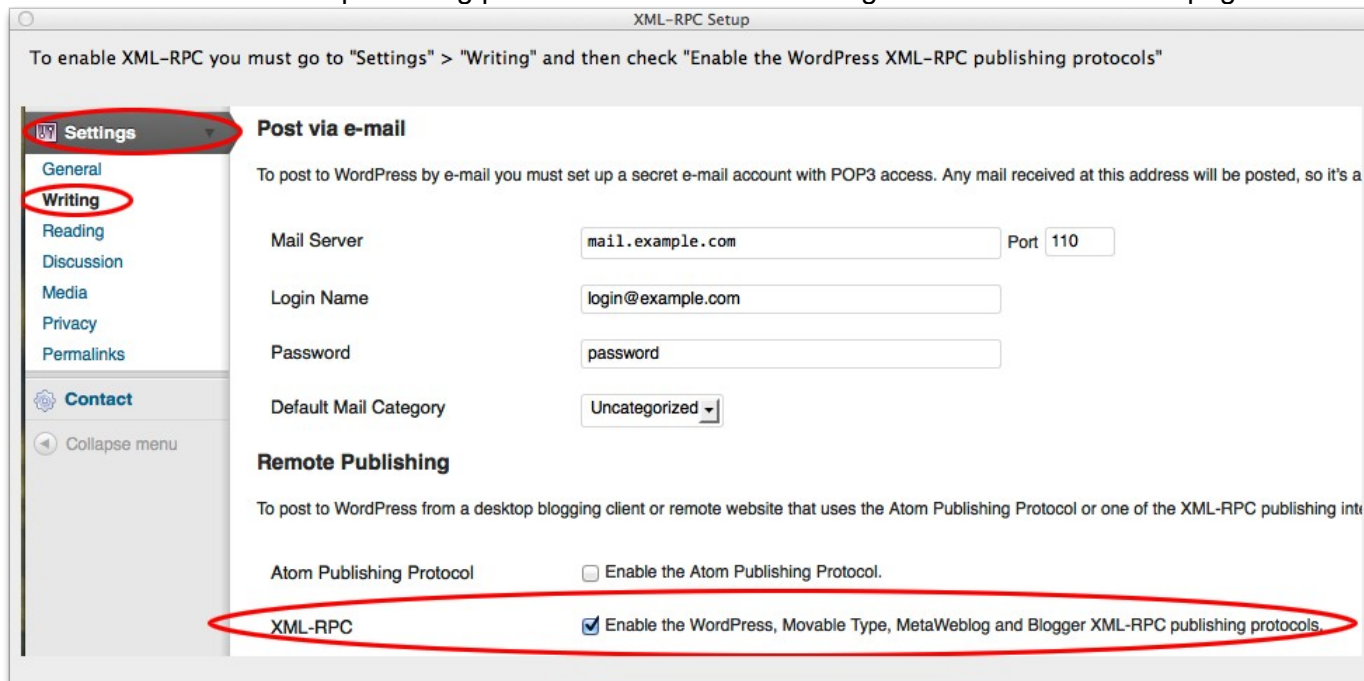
XML-RPC Setup

To enable XML-RPC you must go to "Settings" > "Writing" and then check "Enable the WordPress XML-RPC publishing protocols"

Settings
General
Writing
Reading
Discussion
Media
Privacy
Permalinks
Contact
Collapse menu

Post via e-mail

To post to WordPress by e-mail you must set up a secret e-mail account with POP3 access. Any mail received at this address will be posted, so it's a

Mail Server mail.example.com Port 110

Login Name login@example.com

Password password

Default Mail Category Uncategorized

Remote Publishing

To post to WordPress from a desktop blogging client or remote website that uses the Atom Publishing Protocol or one of the XML-RPC publishing inte

Atom Publishing Protocol Enable the Atom Publishing Protocol.

XML-RPC Enable the WordPress, Movable Type, MetaWeblog and Blogger XML-RPC publishing protocols.